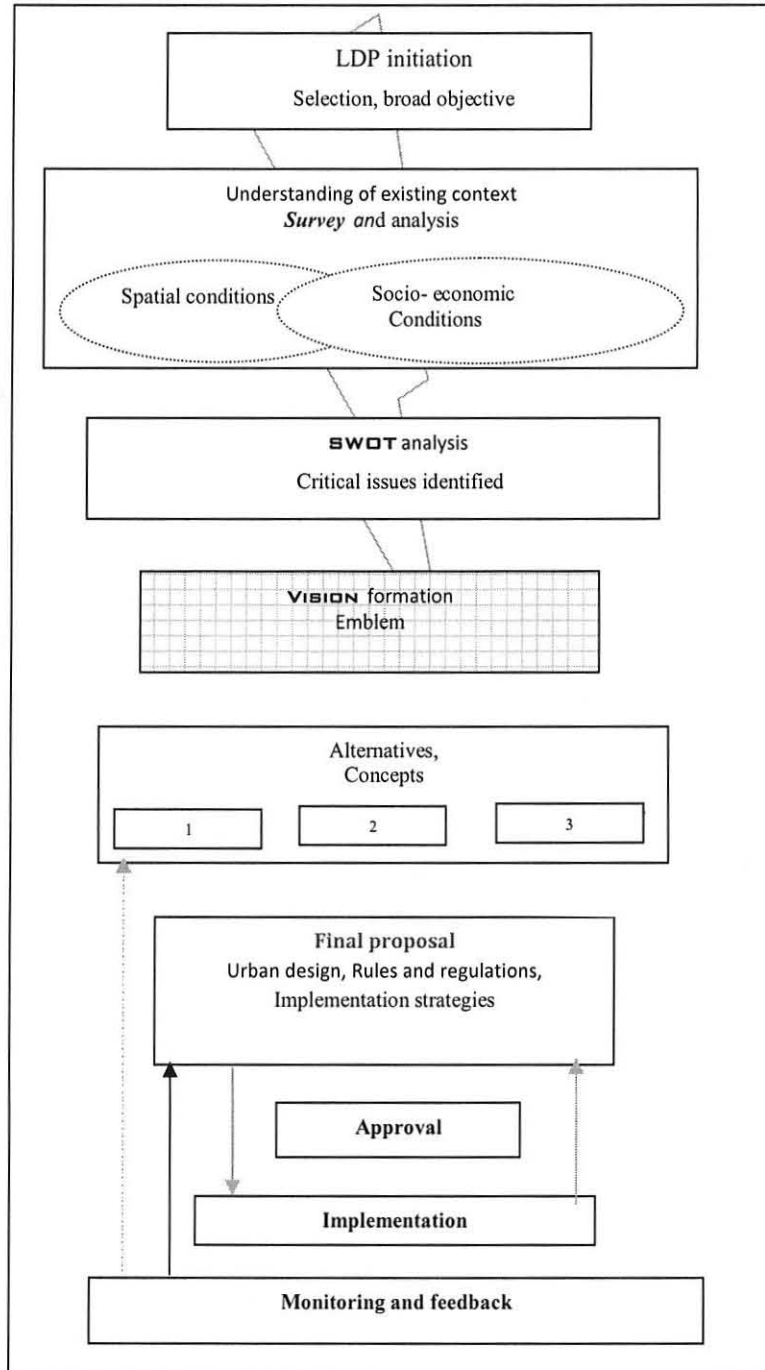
LDP initiation

Selection, broad objective

Understanding of existing context

*Survey* and analysis

Spatial conditions

Socio- economic Conditions

SWOT analysis

Critical issues identified

VISION formation

Emblem

Alternatives, Concepts

1

2

3

Final proposal

Urban design, Rules and regulations, Implementation strategies

Approval

Implementation

Monitoring and feedback